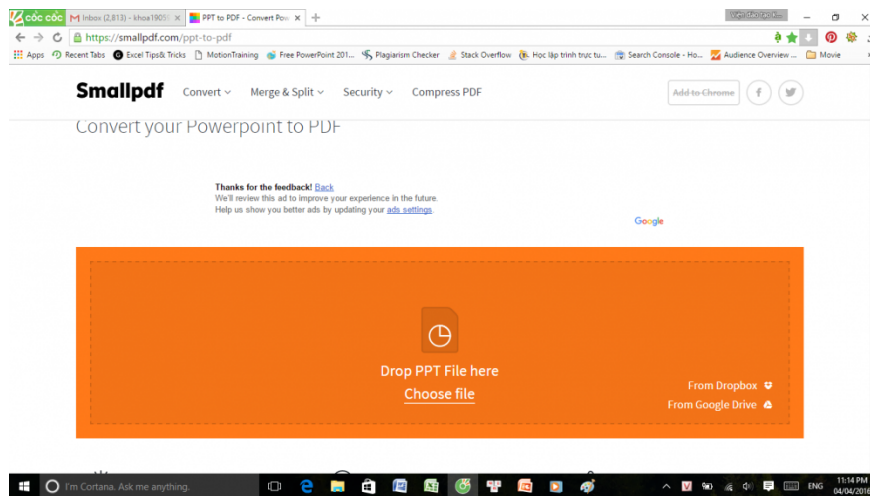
cốc cốc | Inbox (2,813) - khoa1905 × | PPT to PDF - Convert Pow ×

https://smallpdf.com/ppt-to-pdf

Apps | Recent Tabs | Excel Tips& Tricks | MotionTraining | Free PowerPoint 201... | Plagiarism Checker | Stack Overflow | Học lập trình trực tu... | Search Console - Ho... | Audience Overview ... | Movie

Smallpdf | Convert | Merge & Split | Security | Compress PDF | Add to Chrome

Convert your Powerpoint to PDF

Thanks for the feedback! Back
We'll review this ad to improve your experience in the future.
Help us show you better ads by updating your ads settings.

Google

Drop PPT File here
Choose file

From Dropbox
From Google Drive

I'm Cortana. Ask me anything.

ENG 11:14 PM 04/04/2016